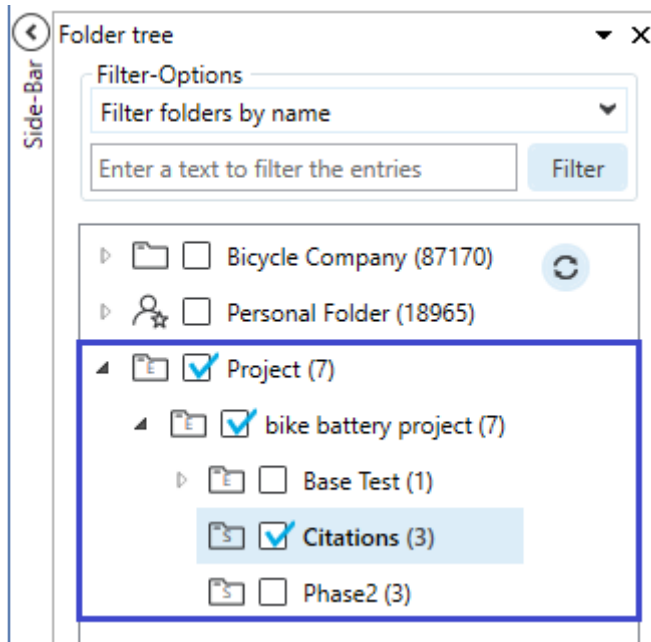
Side-Bar

Folder tree

Filter-Options

Filter folders by name

Enter a text to filter the entries

Filter

Bicycle Company (87170)

Personal Folder (18965)

Project (7)

bike battery project (7)

Base Test (1)

Citations (3)

Phase2 (3)